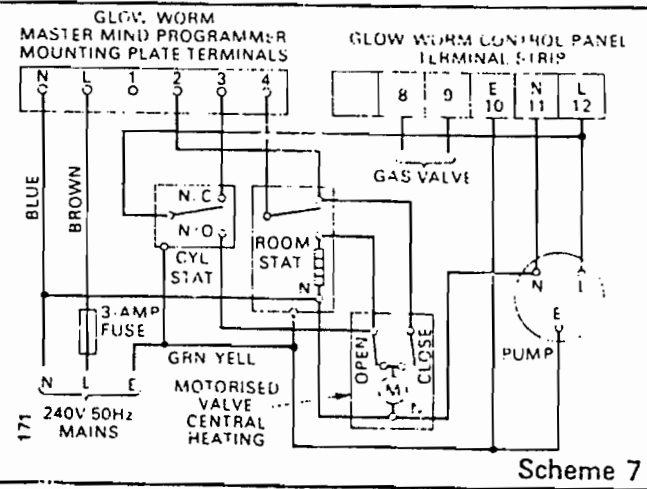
GLOW WORM
MASTER MIND PROGRAMMER
MOUNTING PLATE TERMINALS

N L 1 2 3 4

GLOW WORM CONTROL PANEL
TERMINAL STRIP

8 9 E 10 N 11 L 12

GAS VALVE

BLUE

BROWN

N.C

N.O

CYL STAT

ROOM STAT

N

3 AMP FUSE

GRN YELL

N L E

240V 50Hz MAINS

171

MOTORISED VALVE CENTRAL HEATING

OPEN

CLOSE

M

N

N

L

E

PUMP

Scheme 7